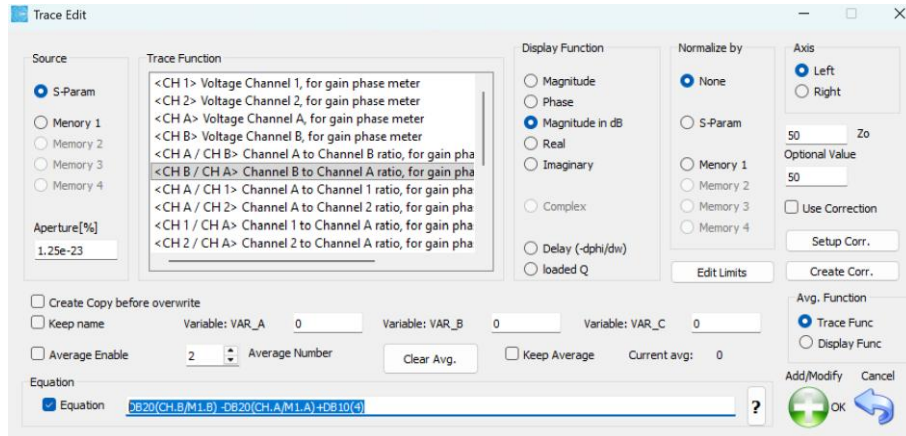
Trace Edit

Source

S-Param

Memory 1

Memory 2

Memory 3

Memory 4

Aperture[%]

1.25e-23

Trace Function

<CH 1> Voltage Channel 1, for gain phase meter
<CH 2> Voltage Channel 2, for gain phase meter
<CH A> Voltage Channel A, for gain phase meter
<CH B> Voltage Channel B, for gain phase meter
<CH A / CH B> Channel A to Channel B ratio, for gain pha
<CH B / CH A> Channel B to Channel A ratio, for gain pha
<CH A / CH 1> Channel A to Channel 1 ratio, for gain pha
<CH A / CH 2> Channel A to Channel 2 ratio, for gain pha
<CH 1 / CH A> Channel 1 to Channel A ratio, for gain pha
<CH 2 / CH A> Channel 2 to Channel A ratio, for gain pha

Display Function

Magnitude

Phase

Magnitude in dB

Real

Imaginary

Complex

Delay (-dphi/dw)

loaded Q

Normalize by

None

S-Param

Memory 1

Memory 2

Memory 3

Memory 4

Edit Limits

Axis

Left

Right

50 Zo

Optional Value

50

Use Correction

Setup Corr.

Create Corr.

Create Copy before overwrite

Keep name

Variable: VAR_A 0

Variable: VAR_B 0

Variable: VAR_C 0

Average Enable

2 Average Number

Clear Avg.

Keep Average

Current avg: 0

Avg. Function

Trace Func

Display Func

Equation

Equation DB20(CH.B/M1.B) -DB20(CH.A/M1.A)+DB10(4)

?

Add/Modify

OK

Cancel